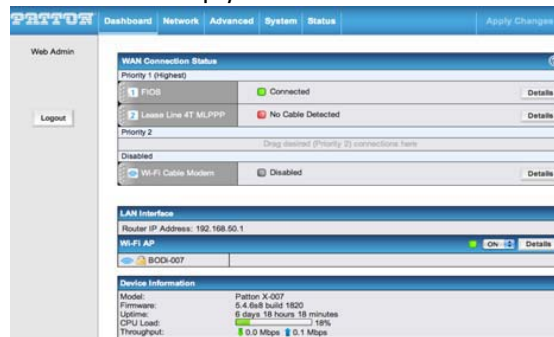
PATTON Dashboard Network Advanced System Status Apply Changes

Web Admin

Logout

WAN Connection Status

Priority 1 (Highest)

1 FIOS Connected Details

2 Lease Line 4T MLPPP No Cable Detected Details

Priority 2

Drag desired (Priority 2) connections here

Disabled

Wi-Fi Cable Modem Disabled Details

LAN Interface

Router IP Address: 192.168.50.1

Wi-Fi AP ON Details

BODI-007

Device Information

| | |
|---|---|
| Model: | Patton X-007 |
| Firmware: | 5.4.6s8 build 1820 |
| Uptime: | 6 days 18 hours 18 minutes |
| CPU Load: | 18% |
| Throughput: | 0.0 Mbps 0.1 Mbps |